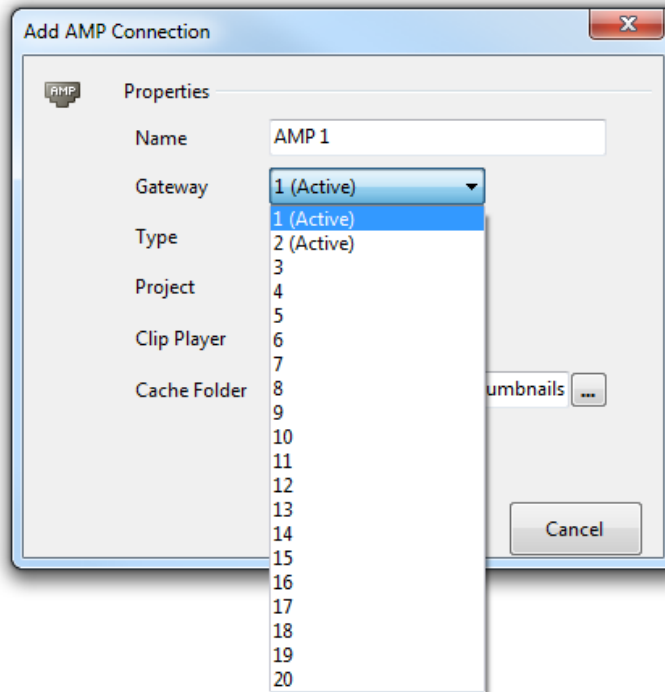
Add AMP Connection

x

AMP

Properties

Name AMP 1

Gateway 1 (Active)

1 (Active)
2 (Active)
3
4
5
6
7
8
9
10
11
12
13
14
15
16
17
18
19
20

Type

Project

Clip Player

Cache Folder umbnails ...

Cancel